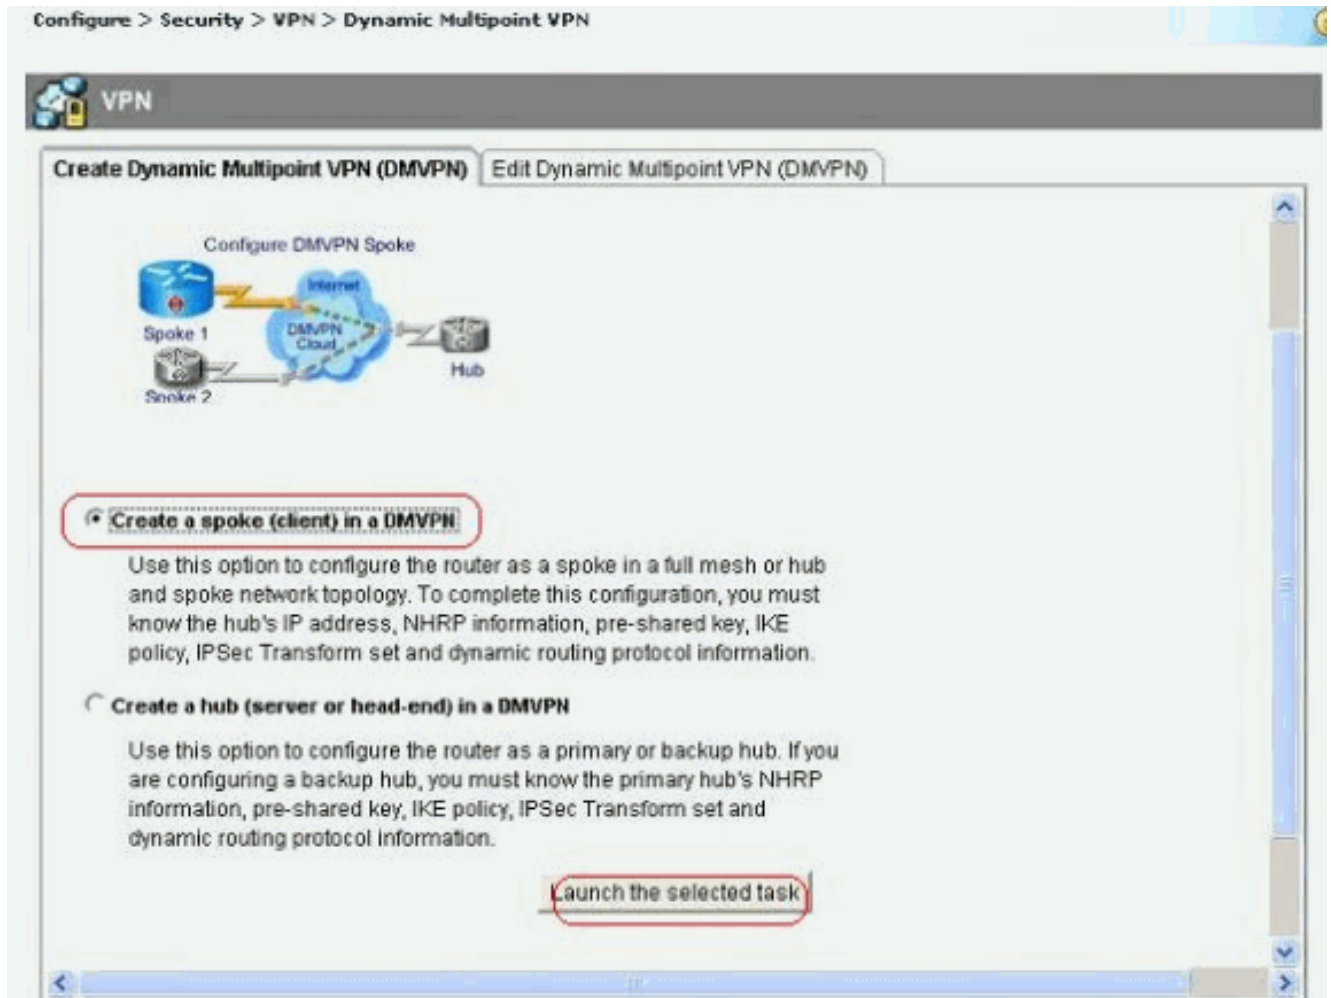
Configure > Security > VPN > Dynamic Multipoint VPN

VPN

Create Dynamic Multipoint VPN (DMVPN)

Edit Dynamic Multipoint VPN (DMVPN)

Configure DMVPN Spoke

Internet

DMVPN Cloud

Spoke 1

Spoke 2

Hub

Create a spoke (client) in a DMVPN

Use this option to configure the router as a spoke in a full mesh or hub and spoke network topology. To complete this configuration, you must know the hub's IP address, NHRP information, pre-shared key, IKE policy, IPSec Transform set and dynamic routing protocol information.

Create a hub (server or head-end) in a DMVPN

Use this option to configure the router as a primary or backup hub. If you are configuring a backup hub, you must know the primary hub's NHRP information, pre-shared key, IKE policy, IPSec Transform set and dynamic routing protocol information.

Launch the selected task